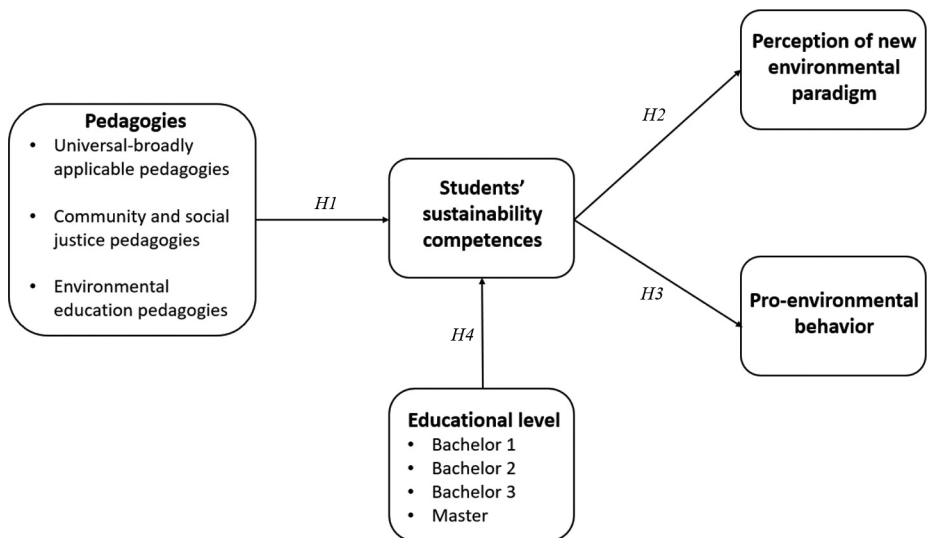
Pedagogies
• Universal-broadly applicable pedagogies
• Community and social justice pedagogies
• Environmental education pedagogies

H1

Students' sustainability competences

H2

Perception of new environmental paradigm

H3

Pro-environmental behavior

H4

Educational level
• Bachelor 1
• Bachelor 2
• Bachelor 3
• Master